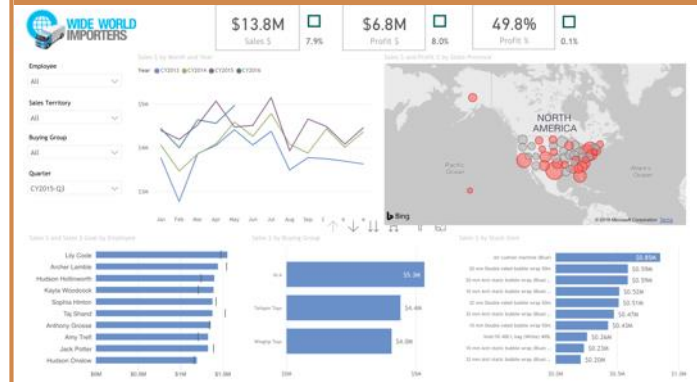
WIDE WORLD IMPORTERS

$13.8M
Sales $
7.9%

$6.8M
Profit $
8.0%

49.8%
Profit %
0.1%

Employee
All

Sales Territory
All

Buying Group
All

Quarter
CY2015-Q3

Sales $ by Month and Year
Year CY2013 CY2014 CY2015 CY2016

$5M
$4M
$3M

Jan Feb Mar Apr May Jun Jul Aug Sep

Sales $ and Profit $ by State Province

NORTH AMERICA
Pacific Ocean
Atlantic Ocean
Bing
© 2019 Microsoft Corporation Terms

Sales $ and Sales $ Goal by Employee
Lily Code
Archer Lamble
Hudson Hollinworth
Kayla Woodcock
Sophia Hinton
Taj Shand
Anthony Grosse
Amy Trefl
Jack Potter
Hudson Onslow

$0M $0.5M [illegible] $1.5M

Sales $ by Buying Group
N/A $5.3M
Tailspin Toys $4.4M
Wingtip Toys $4.0M

$0M $5M

Sales $ by Stock Item
$0.85M
$0.59M
$0.59M
$0.52M
$0.51M
$0.47M
$0.43M
$0.26M
$0.23M
$0.20M